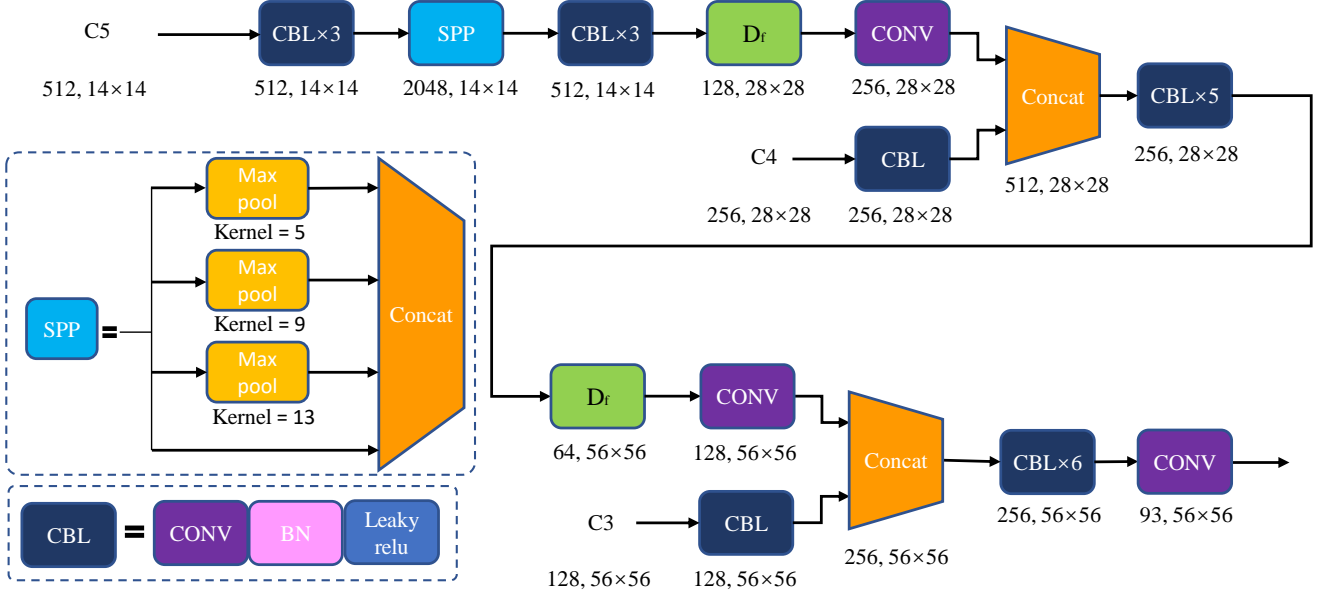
C5
512, 14×14
CBL×3
512, 14×14
SPP
2048, 14×14
CBL×3
512, 14×14
$D_f$
128, 28×28
CONV
256, 28×28
Concat
512, 28×28
CBL×5
256, 28×28
C4
256, 28×28
CBL
256, 28×28

SPP =
Max pool
Kernel = 5
Max pool
Kernel = 9
Max pool
Kernel = 13
Concat

CBL = CONV BN Leaky relu

$D_f$
64, 56×56
CONV
128, 56×56
Concat
256, 56×56
CBL×6
256, 56×56
CONV
93, 56×56
C3
128, 56×56
CBL
128, 56×56